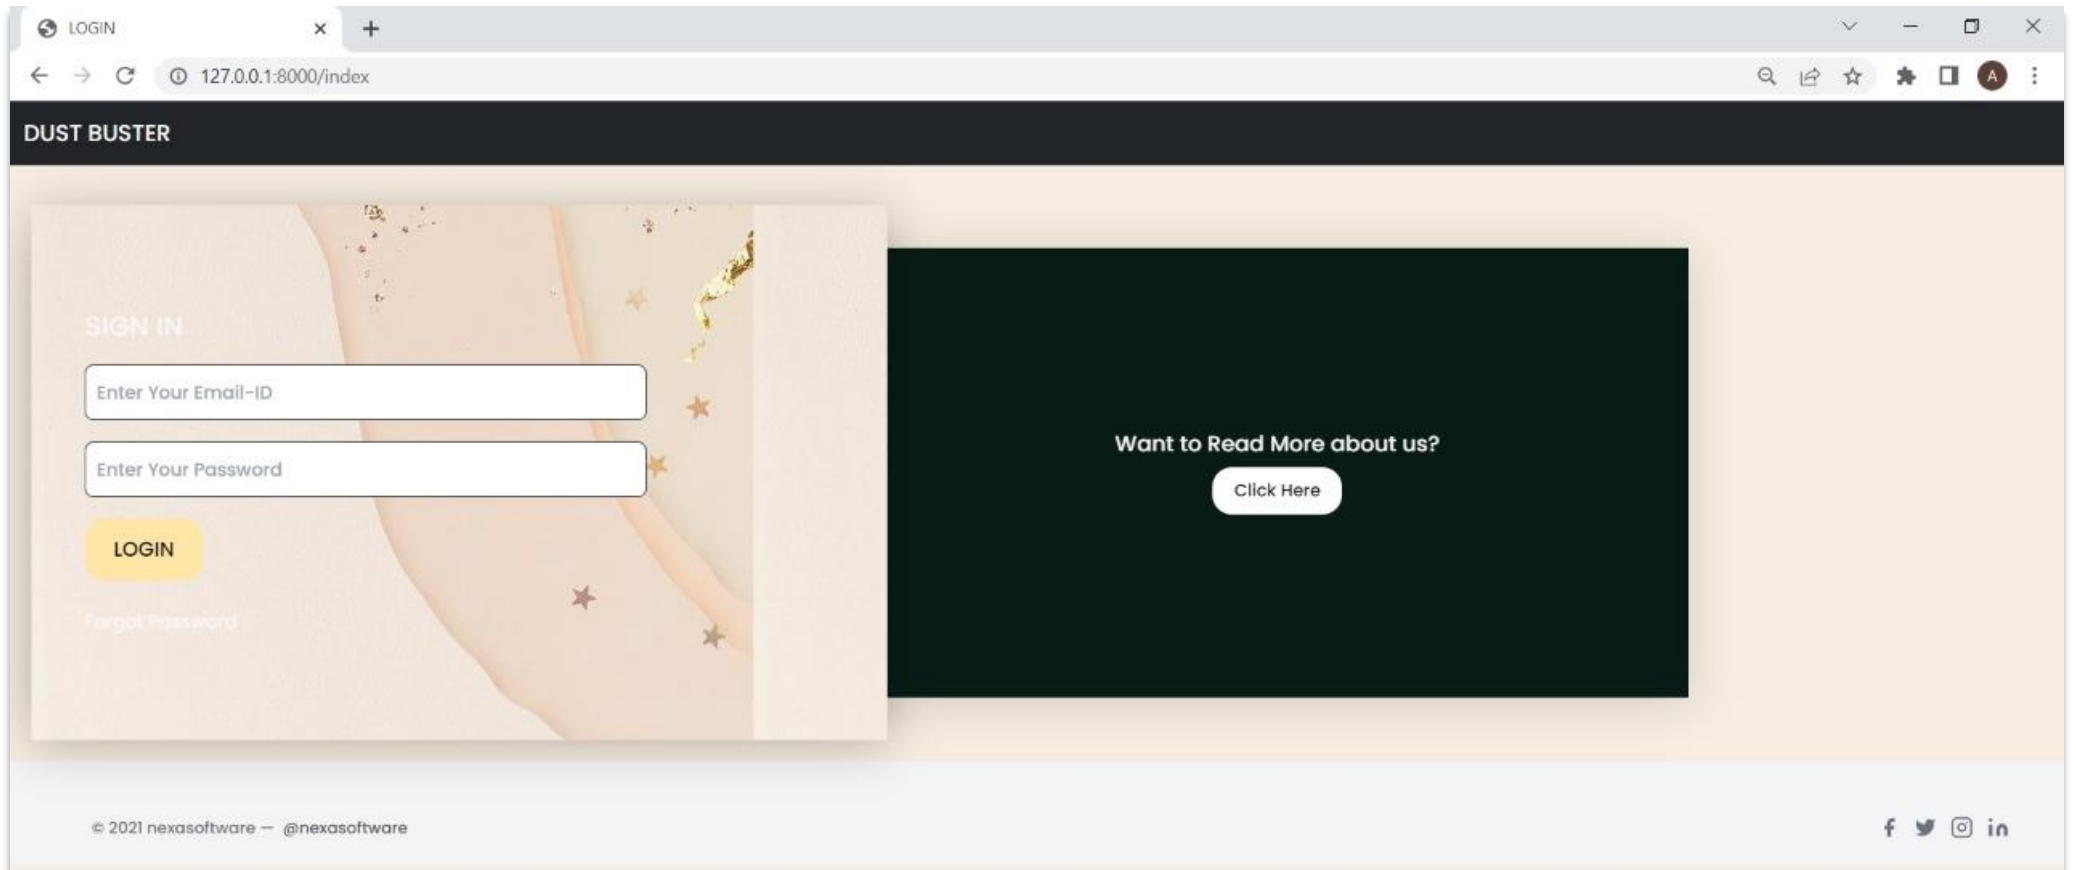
LOGIN

127.0.0.1:8000/index

A

DUST BUSTER

SIGN IN

Enter Your Email-ID

Enter Your Password

LOGIN

Forgot Password

Want to Read More about us?

Click Here

© 2021 nexasoftware — @nexasoftware

in